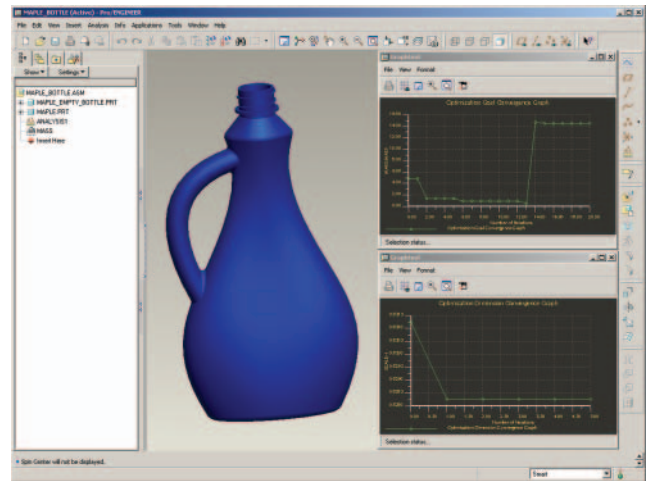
MAPLE_BOTTLE (Active) - Pro/ENGINEER

File Edit View Insert Analysis Info Applications Tools Window Help

Show Settings

MAPLE_BOTTLE.ASM
MAPLE_EMPTY_BOTTLE.PRT
MAPLE.PRT
ANALYSIS1
MASS
Insert Here

Graphtool
File View Format
Optimization Goal Convergence Graph
Number of Iterations
Optimization Goal Convergence Graph
Selection status...

Graphtool
File View Format
Optimization Dimension Convergence Graph
Number of Iterations
Optimization Dimension Convergence Graph
Selection status...

Spin Center will not be displayed.

Smart